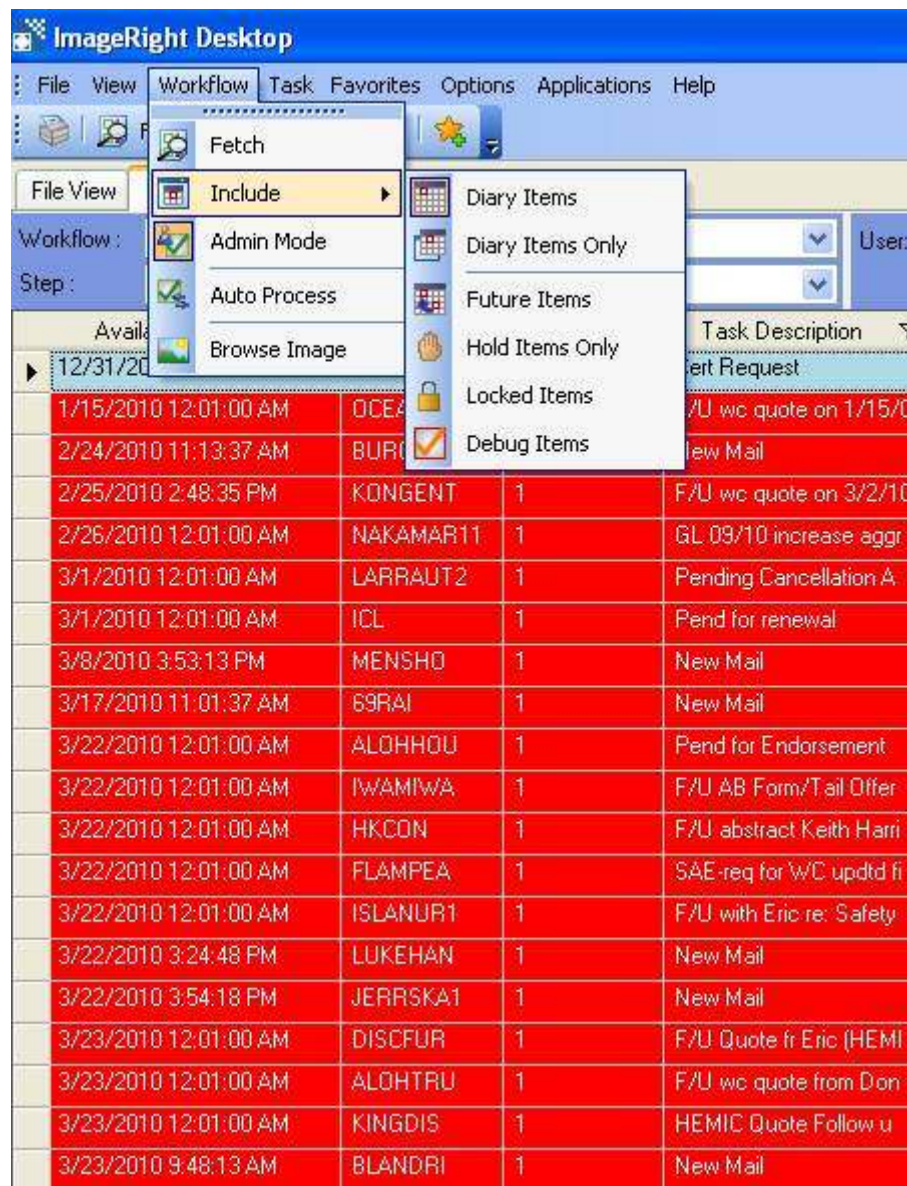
ImageRight Desktop

File View Workflow Task Favorites Options Applications Help

Fetch
Include
Admin Mode
Auto Process
Browse Image

Diary Items
Diary Items Only
Future Items
Hold Items Only
Locked Items
Debug Items

File View

Workflow :
Step :
User:

| Availa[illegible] | | | Task Description |
|---|---|---|---|
| 12/31/20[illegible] | | | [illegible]ert Request |
| 1/15/2010 12:01:00 AM | OCE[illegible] | | F/U wc quote on 1/15/0 |
| 2/24/2010 11:13:37 AM | BUR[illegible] | | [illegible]ew Mail |
| 2/25/2010 2:48:35 PM | KONGENT | 1 | F/U wc quote on 3/2/10 |
| 2/26/2010 12:01:00 AM | NAKAMAR11 | 1 | GL 09/10 increase aggr |
| 3/1/2010 12:01:00 AM | LARRAUT2 | 1 | Pending Cancellation A |
| 3/1/2010 12:01:00 AM | ICL | 1 | Pend for renewal |
| 3/8/2010 3:53:13 PM | MENSHO | 1 | New Mail |
| 3/17/2010 11:01:37 AM | 69RAI | 1 | New Mail |
| 3/22/2010 12:01:00 AM | ALOHHOU | 1 | Pend for Endorsement |
| 3/22/2010 12:01:00 AM | IWAMIWA | 1 | F/U AB Form/Tail Offer |
| 3/22/2010 12:01:00 AM | HKCON | 1 | F/U abstract Keith Harri |
| 3/22/2010 12:01:00 AM | FLAMPEA | 1 | SAE-req for WC updtd fi |
| 3/22/2010 12:01:00 AM | ISLANUR1 | 1 | F/U with Eric re: Safety |
| 3/22/2010 3:24:48 PM | LUKEHAN | 1 | New Mail |
| 3/22/2010 3:54:18 PM | JERRSKA1 | 1 | New Mail |
| 3/23/2010 12:01:00 AM | DISCFUR | 1 | F/U Quote fr Eric (HEMI |
| 3/23/2010 12:01:00 AM | ALOHTRU | 1 | F/U wc quote from Don |
| 3/23/2010 12:01:00 AM | KINGDIS | 1 | HEMIC Quote Follow u |
| 3/23/2010 9:48:13 AM | BLANDRI | 1 | New Mail |